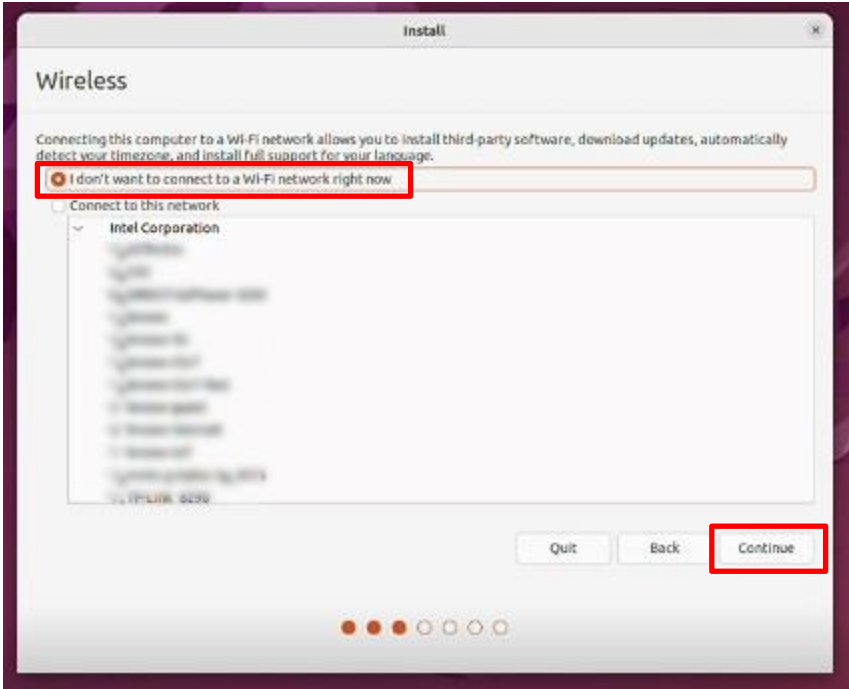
Install

Wireless

Connecting this computer to a Wi-Fi network allows you to install third-party software, download updates, automatically detect your timezone, and install full support for your language.

I don't want to connect to a Wi-Fi network right now

Connect to this network

Intel Corporation

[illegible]
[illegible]
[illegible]
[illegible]
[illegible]
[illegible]
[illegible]
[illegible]
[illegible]
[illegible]
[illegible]
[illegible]

Quit
Back
Continue